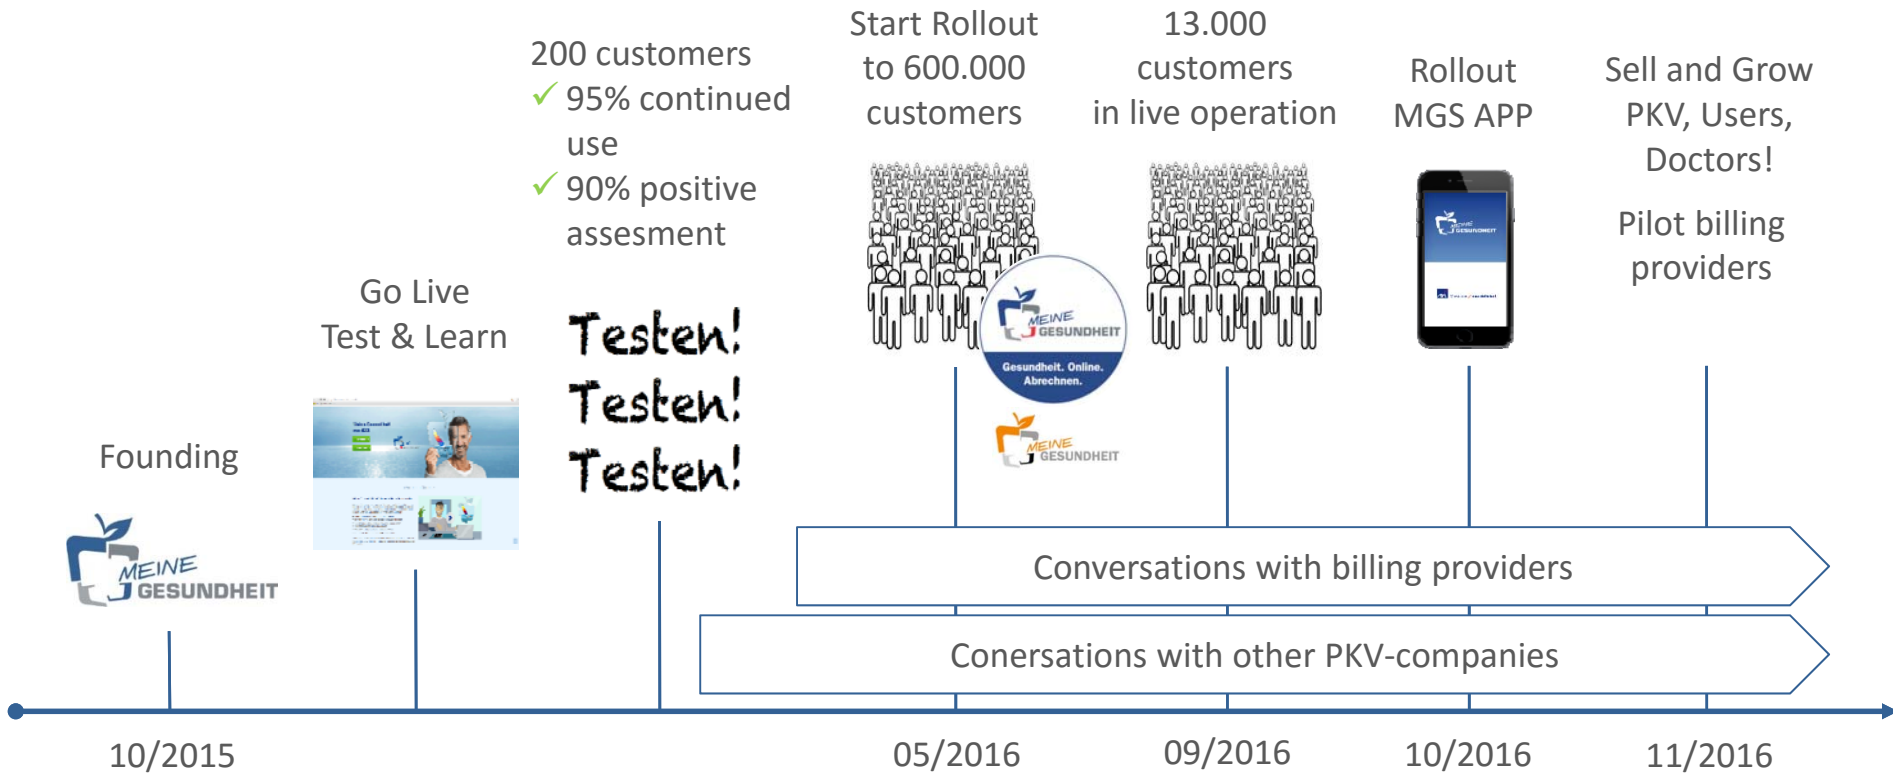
200 customers
✓ 95% continued use
✓ 90% positive assesment

Start Rollout to 600.000 customers

13.000 customers in live operation

Rollout MGS APP

Sell and Grow PKV, Users, Doctors!

Pilot billing providers

Go Live Test & Learn

Testen!
Testen!
Testen!

MEINE GESUNDHEIT
Gesundheit. Online. Abrechnen.

MEINE GESUNDHEIT

Founding

MEINE GESUNDHEIT

Conversations with billing providers

Conersations with other PKV-companies

10/2015

05/2016

09/2016

10/2016

11/2016